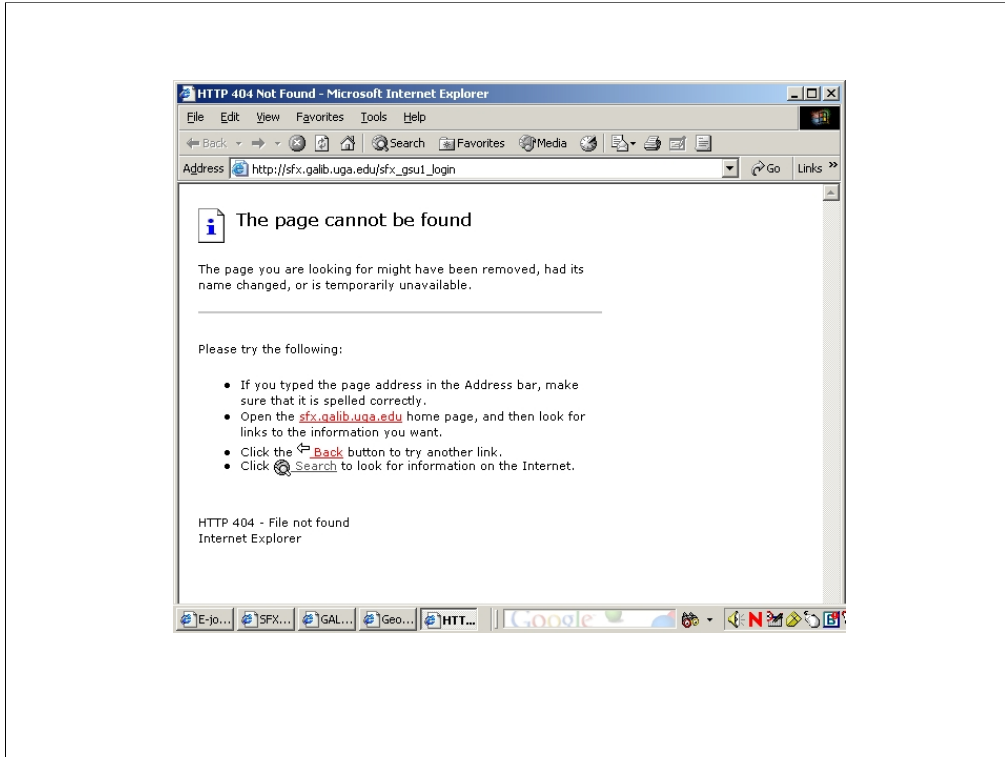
HTTP 404 Not Found - Microsoft Internet Explorer

File Edit View Favorites Tools Help

Back Search Favorites Media

Address http://sfx.galib.uga.edu/sfx_gsu1_login Go Links »

The page cannot be found

The page you are looking for might have been removed, had its name changed, or is temporarily unavailable.

Please try the following:

- If you typed the page address in the Address bar, make sure that it is spelled correctly.
- Open the sfx.galib.uga.edu home page, and then look for links to the information you want.
- Click the Back button to try another link.
- Click Search to look for information on the Internet.

HTTP 404 - File not found
Internet Explorer

E-jo... SFX... GAL... Geo... HTT... Google